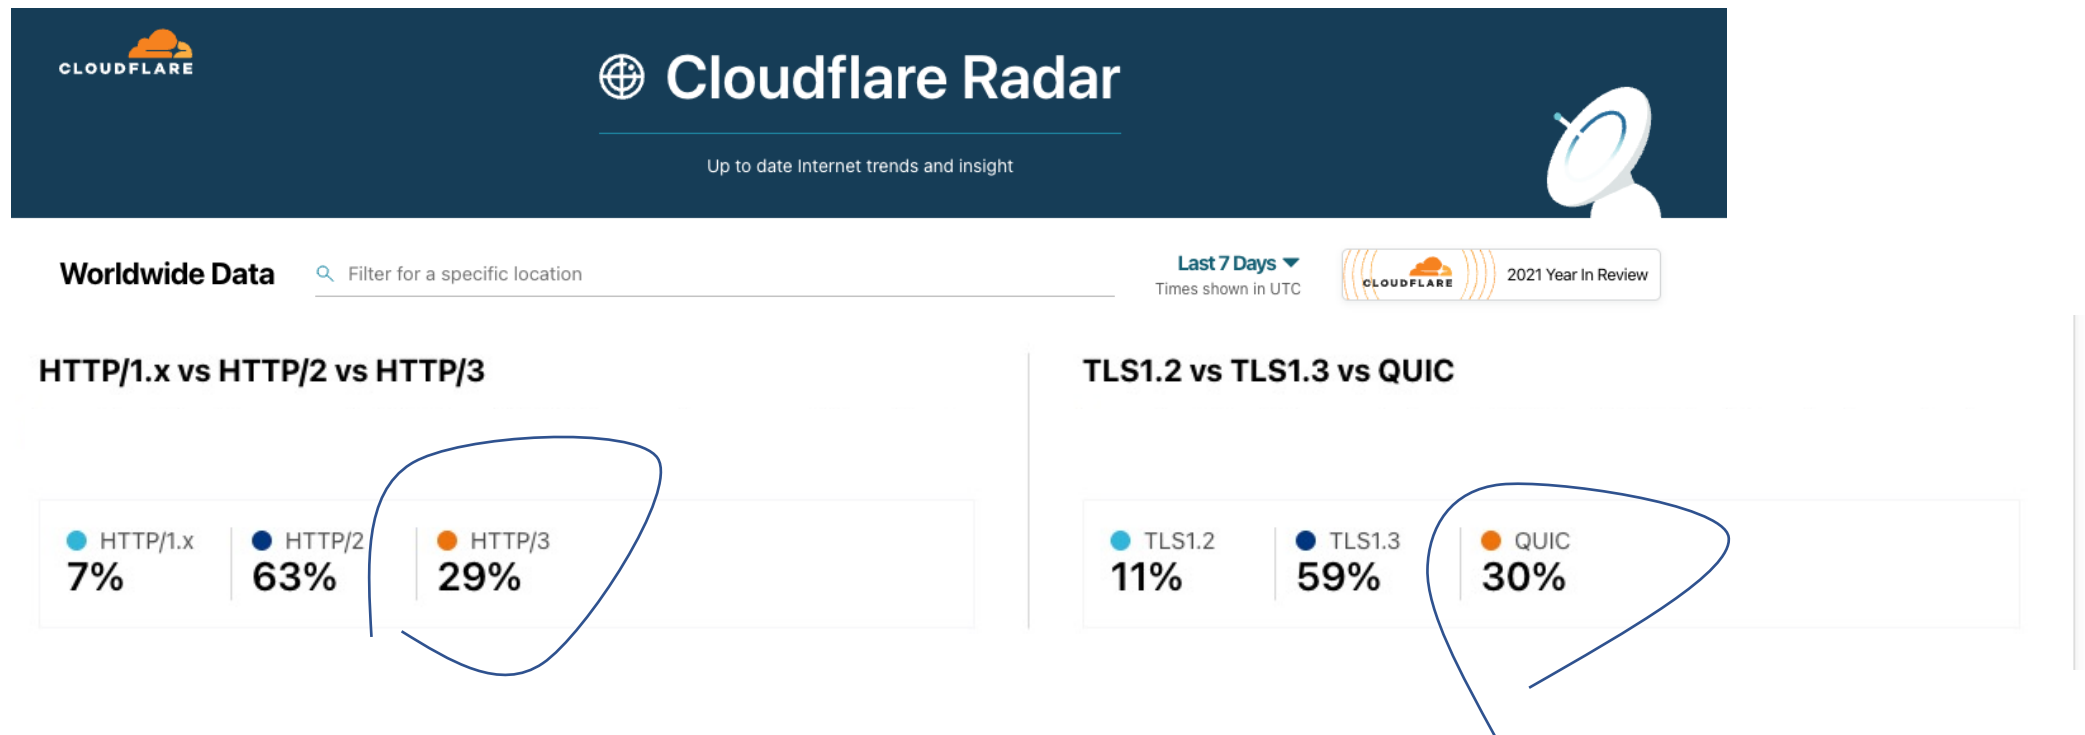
CLOUDFLARE

Cloudflare Radar

Up to date Internet trends and insight

Worldwide Data

Filter for a specific location

Last 7 Days

Times shown in UTC

CLOUDFLARE 2021 Year In Review

HTTP/1.x vs HTTP/2 vs HTTP/3

HTTP/1.x 7%

HTTP/2 63%

HTTP/3 29%

TLS1.2 vs TLS1.3 vs QUIC

TLS1.2 11%

TLS1.3 59%

QUIC 30%